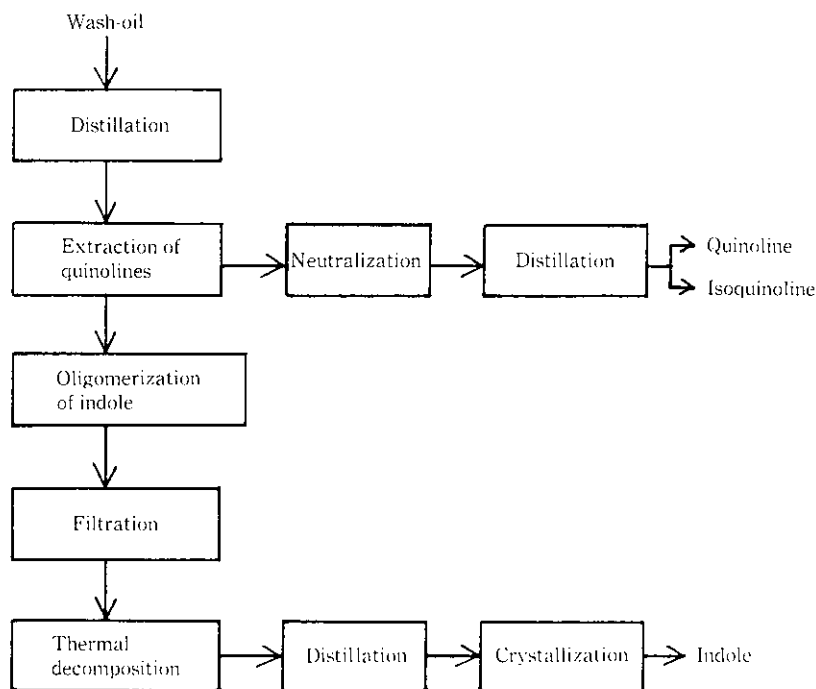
Wash-oil

Distillation

Extraction of quinolines

Neutralization

Distillation

Quinoline

Isoquinoline

Oligomerization of indole

Filtration

Thermal decomposition

Distillation

Crystallization

Indole